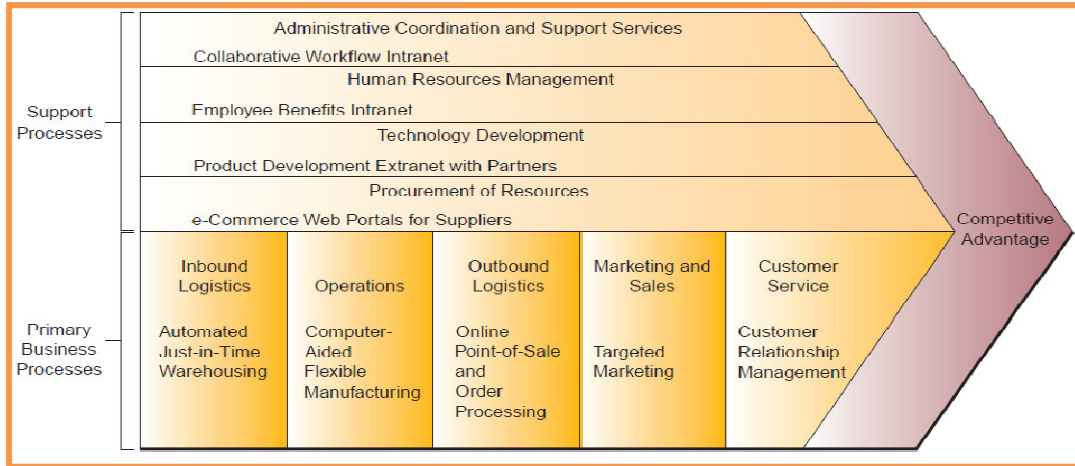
Support Processes

Administrative Coordination and Support Services

Collaborative Workflow Intranet

Human Resources Management

Employee Benefits Intranet

Technology Development

Product Development Extranet with Partners

Procurement of Resources

e-Commerce Web Portals for Suppliers

Primary Business Processes

Inbound Logistics

Automated Just-in-Time Warehousing

Operations

Computer-Aided Flexible Manufacturing

Outbound Logistics

Online Point-of-Sale and Order Processing

Marketing and Sales

Targeted Marketing

Customer Service

Customer Relationship Management

Competitive Advantage